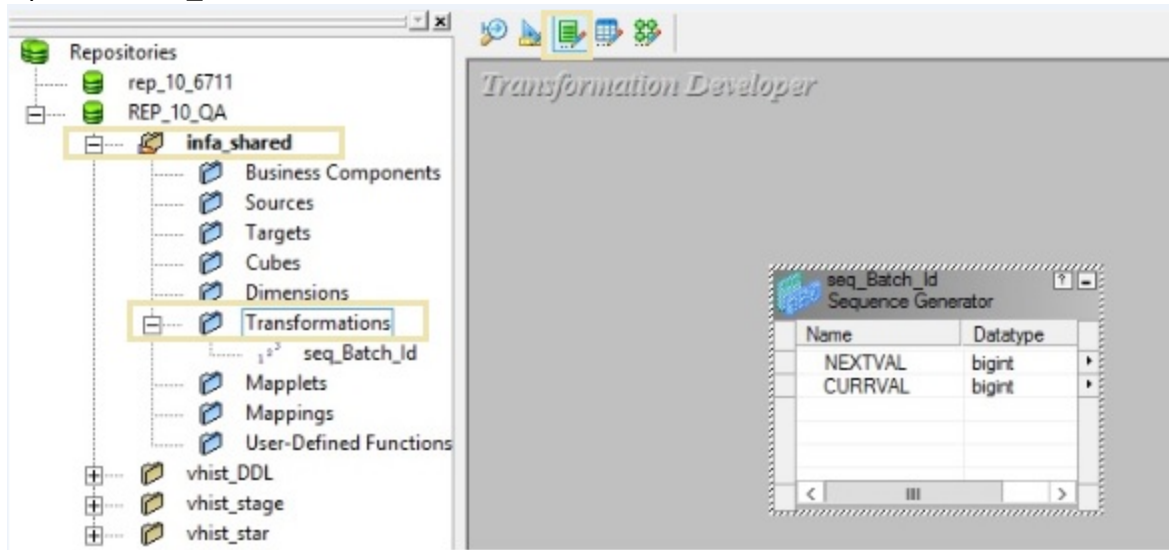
Repositories
rep_10_6711
REP_10_QA
infa_shared
Business Components
Sources
Targets
Cubes
Dimensions
Transformations
seq_Batch_Id
Mapplets
Mappings
User-Defined Functions
vhist_DDL
vhist_stage
vhist_star

Transformation Developer

seq_Batch_Id
Sequence Generator

| Name | Datatype |
|---|---|
| NEXTVAL | bigint |
| CURRVAL | bigint |